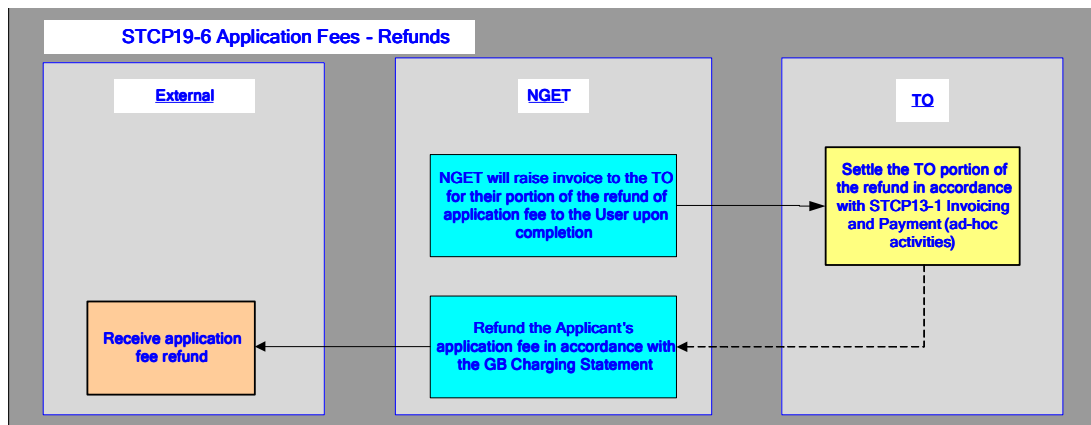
STCP19-6 Application Fees - Refunds

External

NGET

TO

NGET will raise invoice to the TO for their portion of the refund of application fee to the User upon completion

Settle the TO portion of the refund in accordance with STCP13-1 Invoicing and Payment (ad-hoc activities)

Receive application fee refund

Refund the Applicant's application fee in accordance with the GB Charging Statement